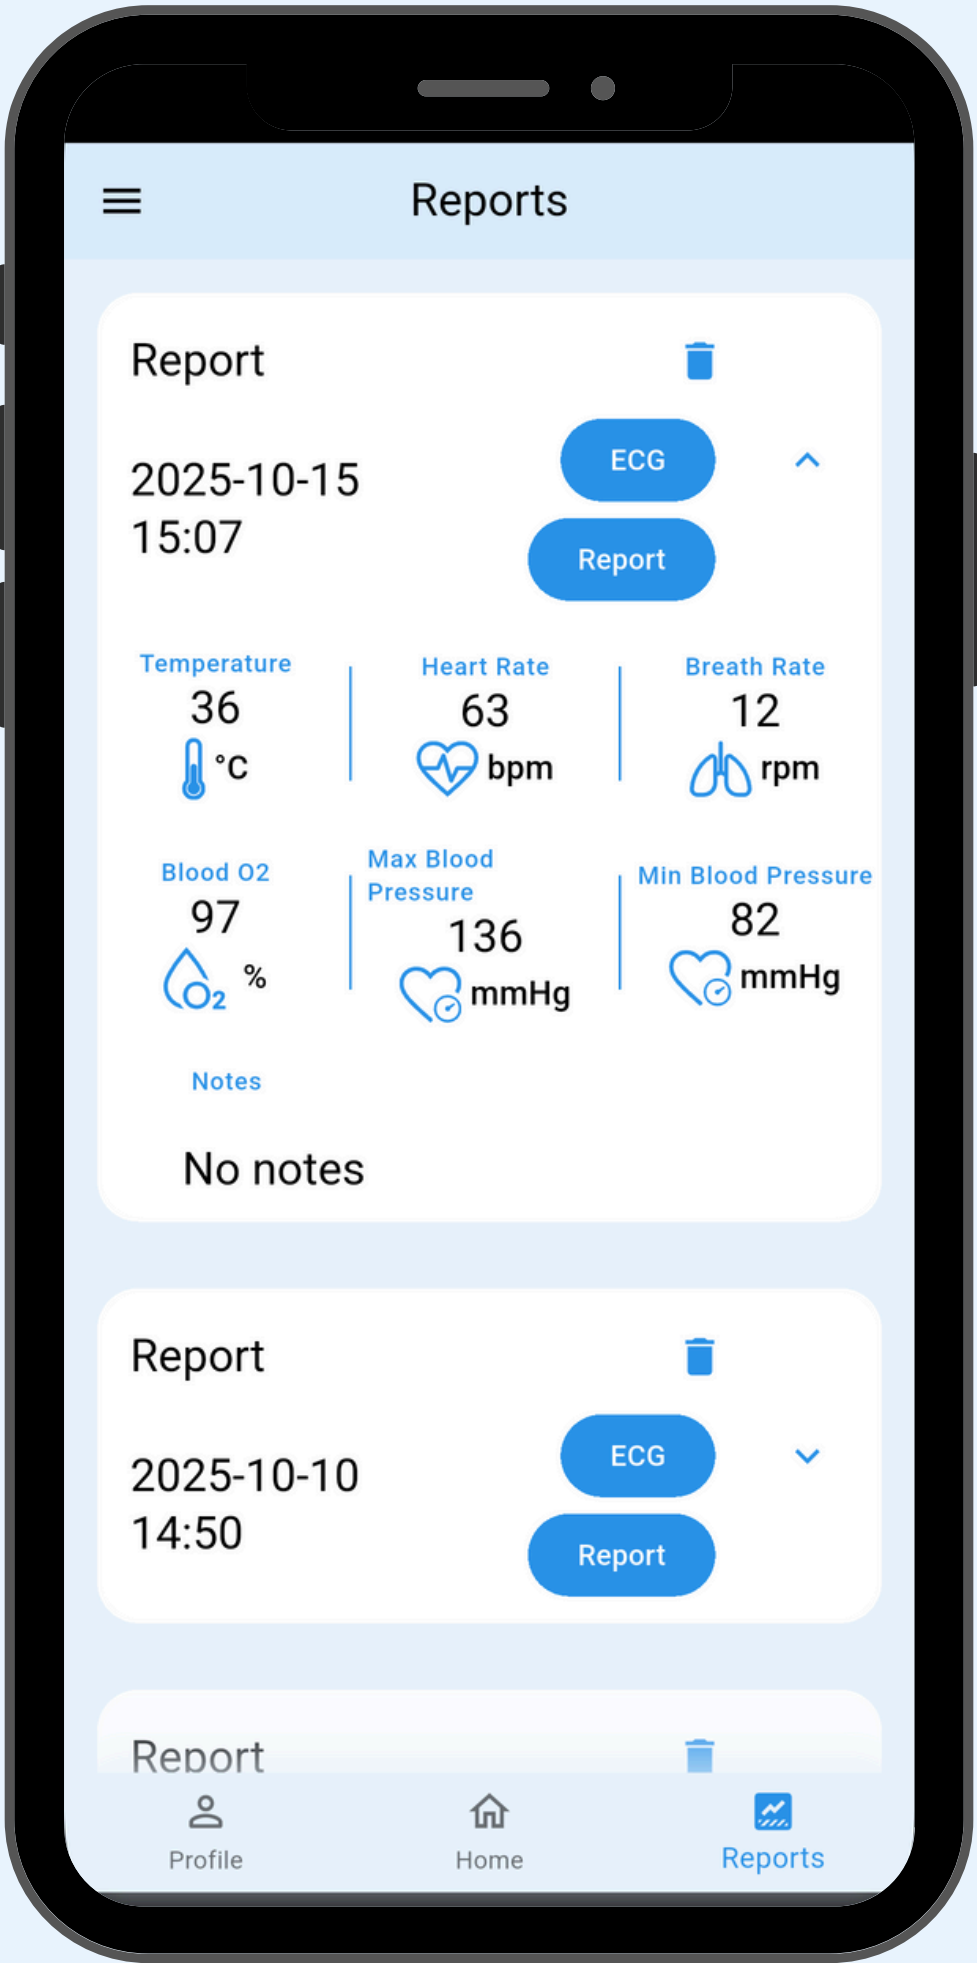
Reports

Report

2025-10-15
15:07

ECG

Report

Temperature
36
°C

Heart Rate
63
bpm

Breath Rate
12
rpm

Blood O2
97
$O_2$ %

Max Blood Pressure
136
mmHg

Min Blood Pressure
82
mmHg

Notes

No notes

Report

2025-10-10
14:50

ECG

Report

Report

Profile

Home

Reports